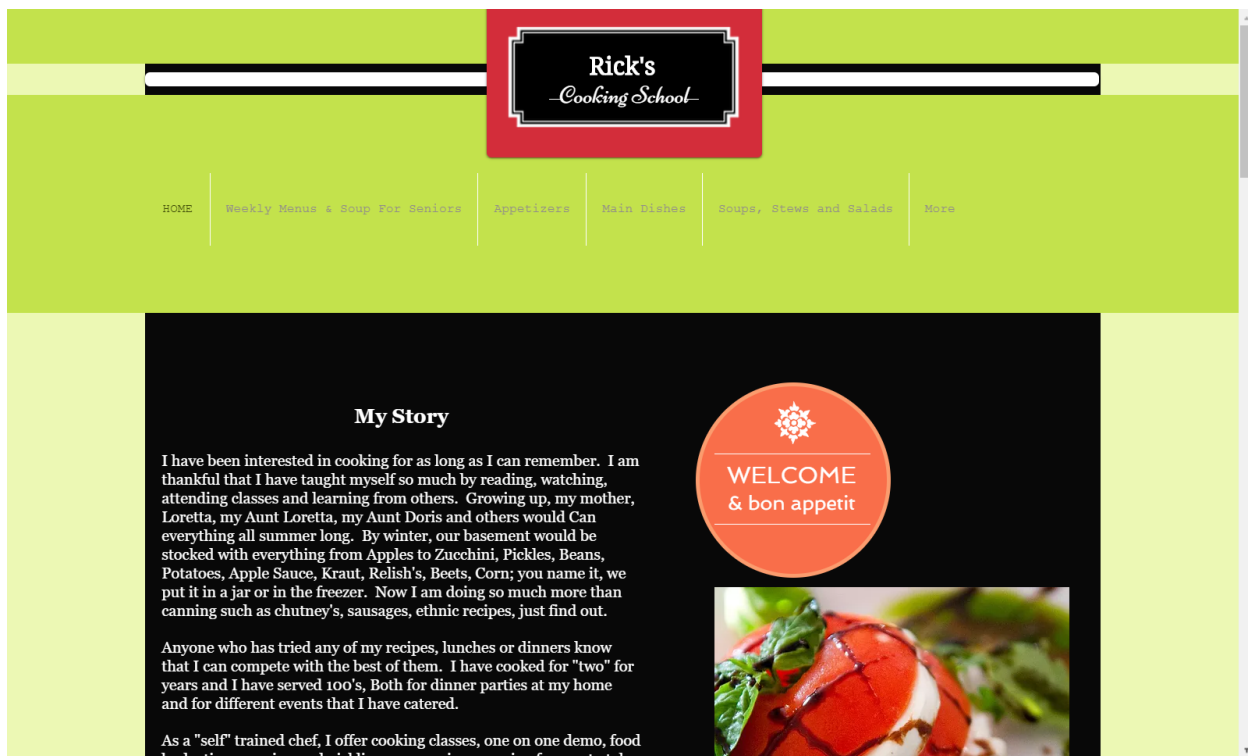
Rick's
Cooking School

HOME
Weekly Menus & Soup For Seniors
Appetizers
Main Dishes
Soups, Stews and Salads
More

My Story

I have been interested in cooking for as long as I can remember. I am thankful that I have taught myself so much by reading, watching, attending classes and learning from others. Growing up, my mother, Loretta, my Aunt Loretta, my Aunt Doris and others would Can everything all summer long. By winter, our basement would be stocked with everything from Apples to Zucchini, Pickles, Beans, Potatoes, Apple Sauce, Kraut, Relish's, Beets, Corn; you name it, we put it in a jar or in the freezer. Now I am doing so much more than canning such as chutney's, sausages, ethnic recipes, just find out.

Anyone who has tried any of my recipes, lunches or dinners know that I can compete with the best of them. I have cooked for "two" for years and I have served 100's, Both for dinner parties at my home and for different events that I have catered.

As a "self" trained chef, I offer cooking classes, one on one demo, food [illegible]

WELCOME
& bon appetit